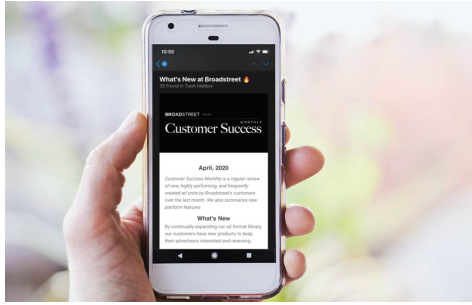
10:05

What's New at Broadstreet 🔥

Found in Trash Mailbox

BROADSTREET

MONTHLY

Customer Success

April, 2020

Customer Success Monthly is a regular review of new, highly performing, and frequently created ad units by Broadstreet's customers over the last month. We also summarize new platform features.

What's New

By continually expanding our ad format library, our customers have new products to keep their advertisers interested and renewing.